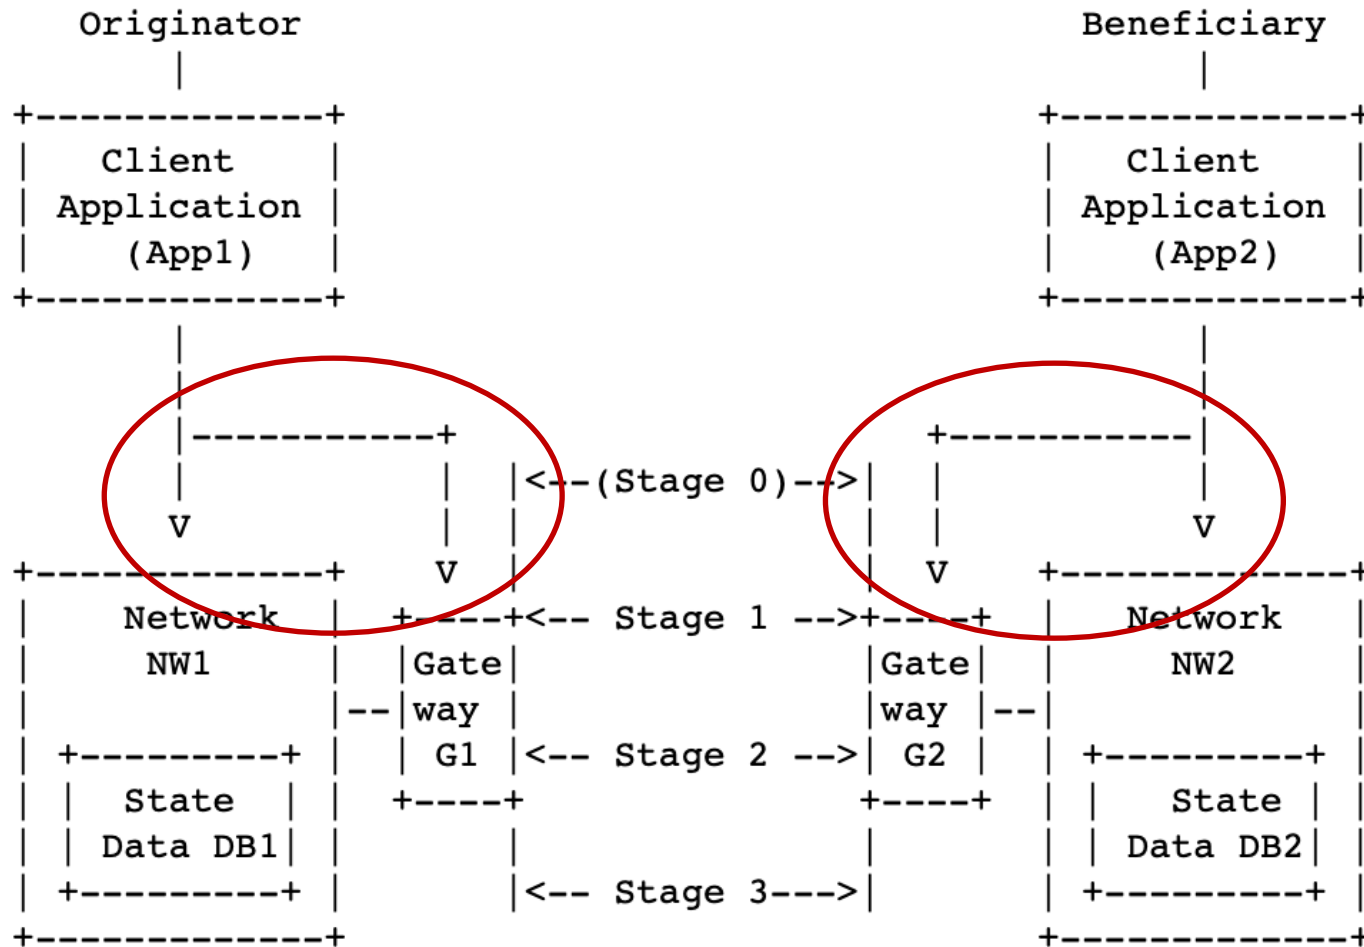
Originator Beneficiary

Client Application (App1)

Client Application (App2)

<--(Stage 0)-->

V V V V

Network NW1

<-- Stage 1 -->

Gate way G1

Gate way G2

Network NW2

<-- Stage 2 -->

State Data DB1

State Data DB2

<-- Stage 3--->